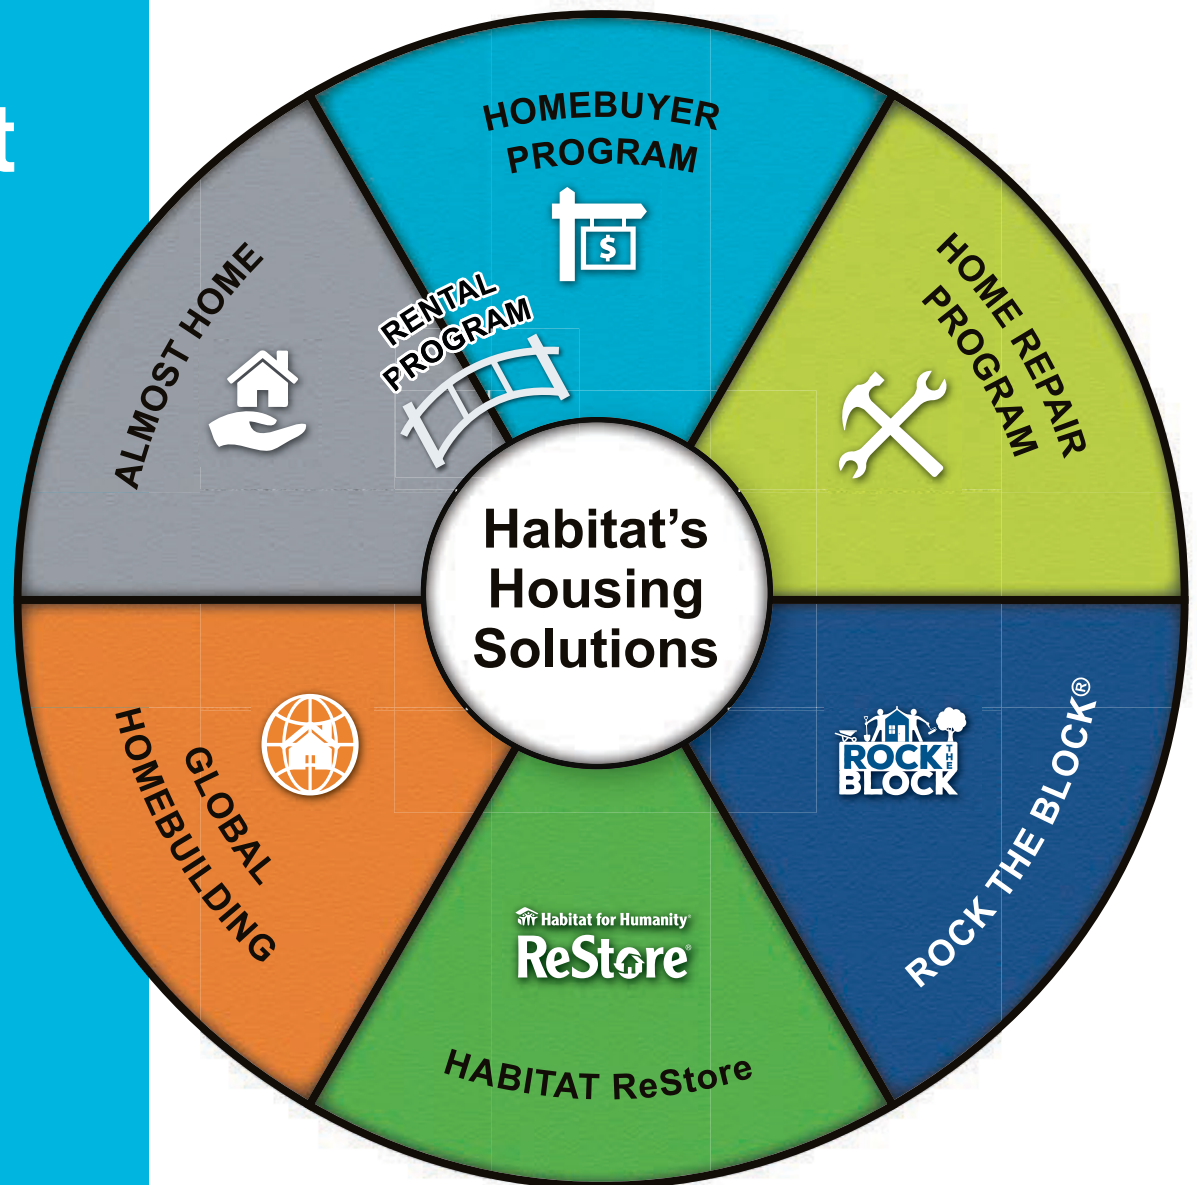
t

HOMEBUYER PROGRAM

$

HOME REPAIR PROGRAM

ALMOST HOME

RENTAL PROGRAM

Habitat's Housing Solutions

GLOBAL HOMEBUILDING

ROCK THE BLOCK

ROCK THE BLOCK®

Habitat for Humanity®
ReStore®

HABITAT ReStore